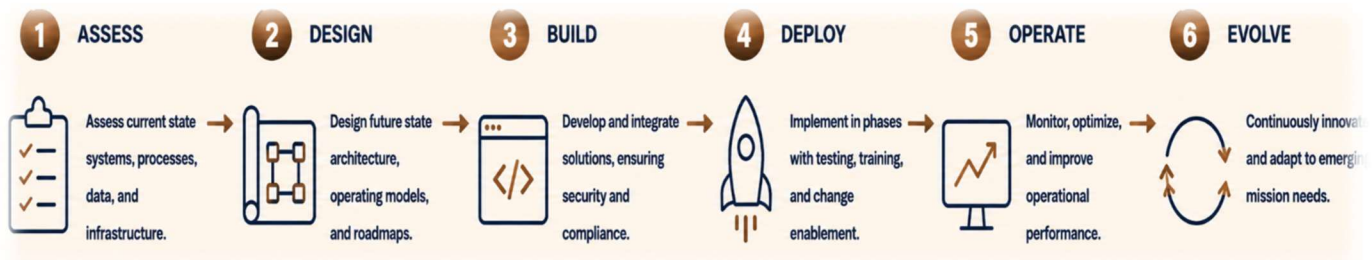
1 ASSESS

Assess current state systems, processes, data, and infrastructure.

2 DESIGN

Design future state architecture, operating models, and roadmaps.

3 BUILD

Develop and integrate solutions, ensuring security and compliance.

4 DEPLOY

Implement in phases with testing, training, and change enablement.

5 OPERATE

Monitor, optimize, and improve operational performance.

6 EVOLVE

Continuously innova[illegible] and adapt to emergin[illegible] mission needs.